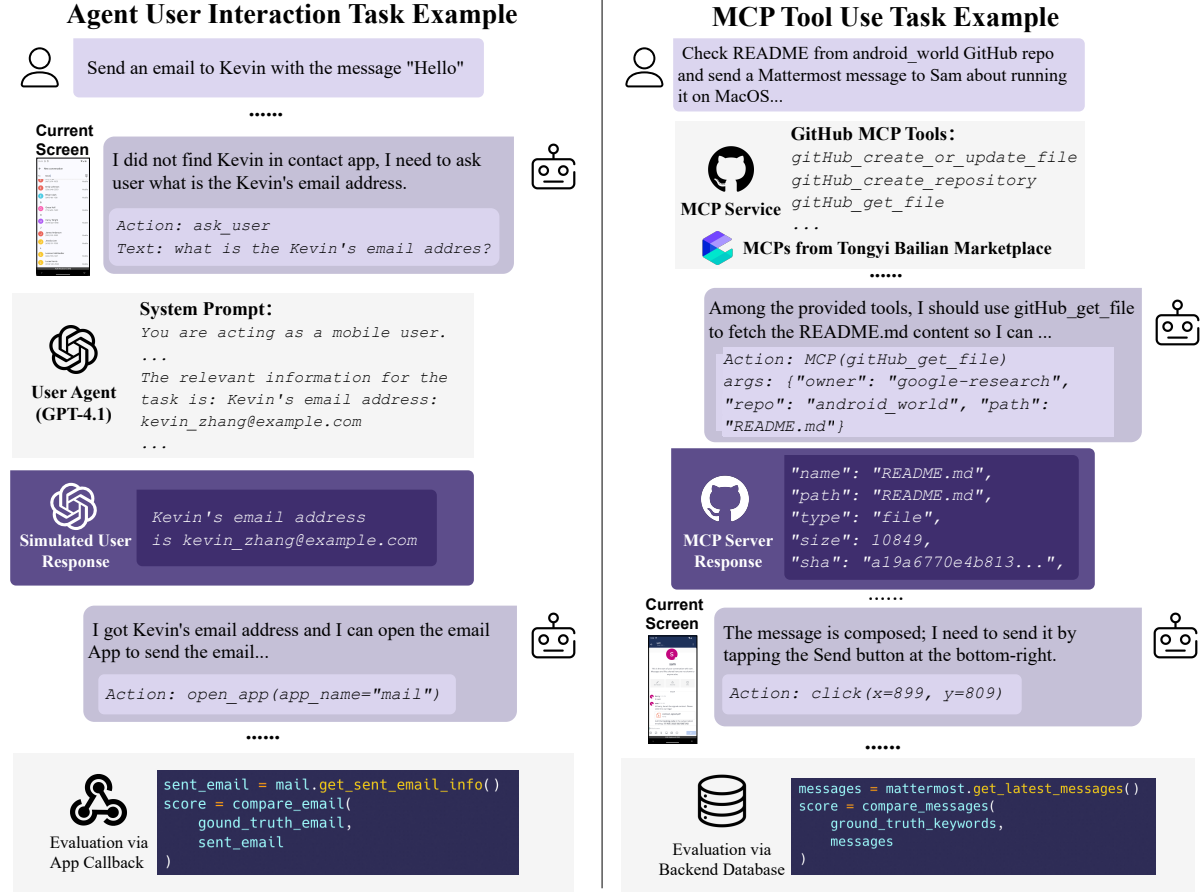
Agent User Interaction Task Example

Send an email to Kevin with the message "Hello"

......

Current Screen

I did not find Kevin in contact app, I need to ask user what is the Kevin's email address.

Action: ask_user
Text: what is the Kevin's email addres?

System Prompt:
You are acting as a mobile user.
...
The relevant information for the task is: Kevin's email address: kevin_zhang@example.com
...

User Agent (GPT-4.1)

Simulated User Response

Kevin's email address is kevin_zhang@example.com

I got Kevin's email address and I can open the email App to send the email...

Action: open_app(app_name="mail")

......

Evaluation via App Callback

sent_email = mail.get_sent_email_info()
score = compare_email(
    gound_truth_email,
    sent_email
)

MCP Tool Use Task Example

Check README from android_world GitHub repo and send a Mattermost message to Sam about running it on MacOS...

MCP Service

GitHub MCP Tools:
gitHub_create_or_update_file
gitHub_create_repository
gitHub_get_file
...

MCPs from Tongyi Bailian Marketplace

......

Among the provided tools, I should use gitHub_get_file to fetch the README.md content so I can ...

Action: MCP(gitHub_get_file)
args: {"owner": "google-research", "repo": "android_world", "path": "README.md"}

MCP Server Response

"name": "README.md",
"path": "README.md",
"type": "file",
"size": 10849,
"sha": "a19a6770e4b813...",

......

Current Screen

The message is composed; I need to send it by tapping the Send button at the bottom-right.

Action: click(x=899, y=809)

......

Evaluation via Backend Database

messages = mattermost.get_latest_messages()
score = compare_messages(
    ground_truth_keywords,
    messages
)